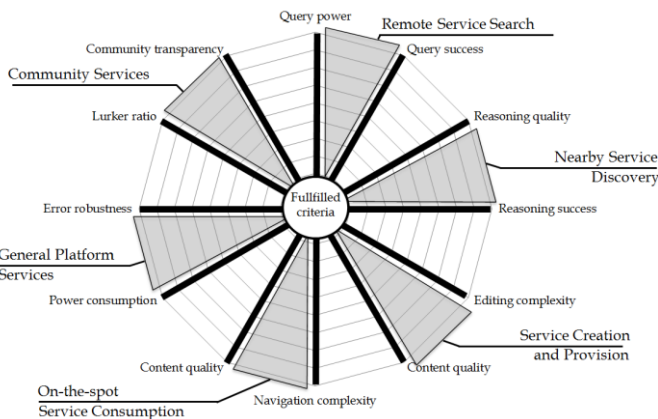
Query power
Remote Service Search
Query success
Community transparency
Community Services
Reasoning quality
Lurker ratio
Nearby Service Discovery
Fullfilled criteria
Error robustness
Reasoning success
General Platform Services
Power consumption
Editing complexity
Service Creation and Provision
Content quality
Content quality
On-the-spot Service Consumption
Navigation complexity